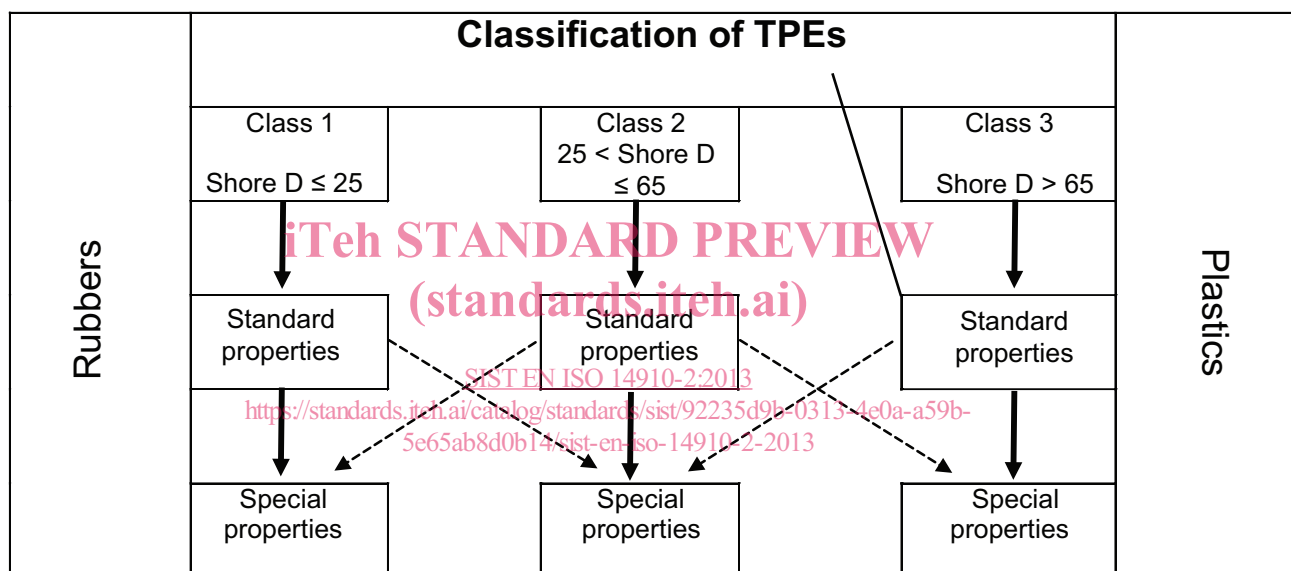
Classification of TPEs

Rubbers

Class 1

Shore D ≤ 25

Class 2
25 < Shore D ≤ 65

Class 3

Shore D > 65

Plastics

iTeh STANDARD PREVIEW
(standards.iteh.ai)

Standard properties

Standard properties

Standard properties

SIST EN ISO 14910-2:2013
https://standards.iteh.ai/catalog/standards/sist/92235d9b-0313-4e0a-a59b-5e65ab8d0b14/sist-en-iso-14910-2-2013

Special properties

Special properties

Special properties